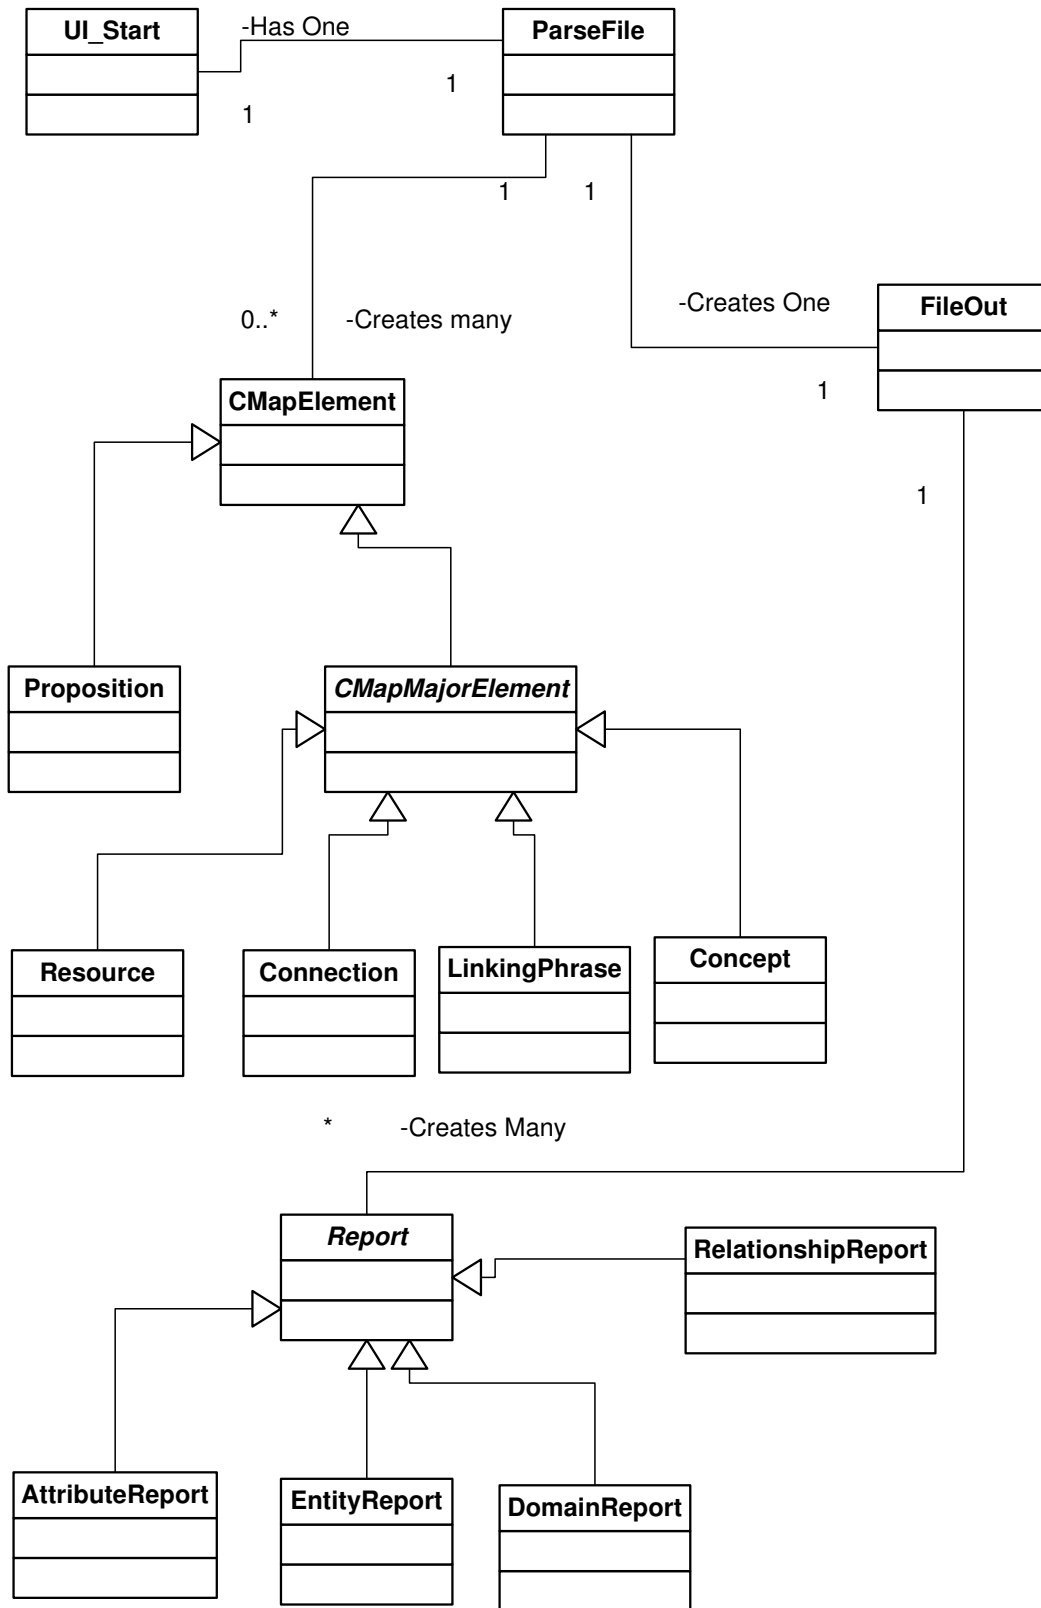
UI_Start

-Has One

ParseFile

1

1

1

1

-Creates One

FileOut

0..*

-Creates many

CMapElement

1

1

Proposition

CMapMajorElement

Resource

Connection

LinkingPhrase

Concept

*

-Creates Many

Report

RelationshipReport

AttributeReport

EntityReport

DomainReport